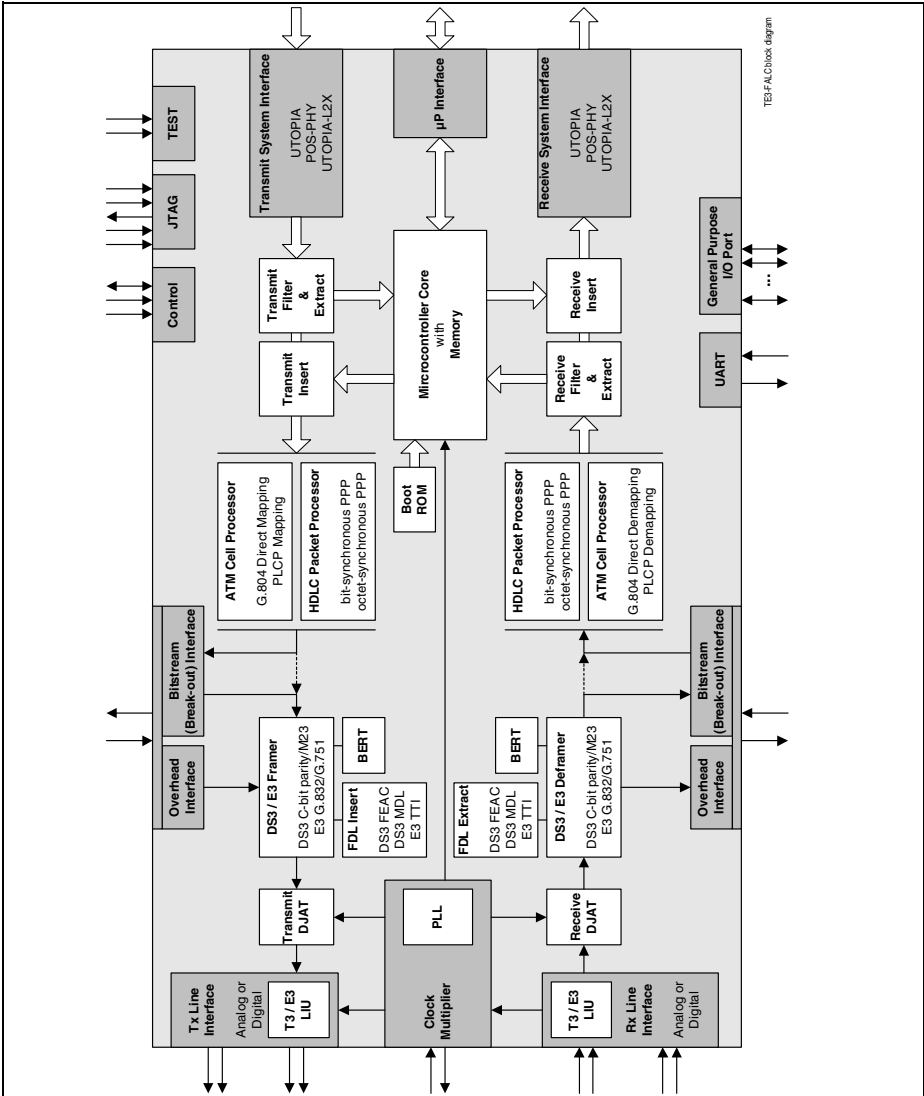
TE3-FALC block diagram

TEST

JTAG

Control

Transmit System Interface
UTOPIA
POS-PHY
UTOPIA-L2X

µP Interface

Receive System Interface
UTOPIA
POS-PHY
UTOPIA-L2X

General Purpose I/O Port
...

UART

Transmit Filter & Extract

Transmit Insert

Microcontroller Core with Memory

Receive Insert

Receive Filter & Extract

Boot ROM

ATM Cell Processor
G.804 Direct Mapping
PLCP Mapping

HDLC Packet Processor
bit-synchronous PPP
octet-synchronous PPP

HDLC Packet Processor
bit-synchronous PPP
octet-synchronous PPP

ATM Cell Processor
G.804 Direct Demapping
PLCP Demapping

Bitstream (Break-out) Interface

Overhead Interface

DS3 / E3 Framer
DS3 C-bit parity/M23
E3 G.832/G.751

BERT

FDL Insert
DS3 FEAC
DS3 MDL
E3 TTI

Bitstream (Break-out) Interface

Overhead Interface

BERT

DS3 / E3 Deframer
DS3 C-bit parity/M23
E3 G.832/G.751

FDL Extract
DS3 FEAC
DS3 MDL
E3 TTI

Transmit DJAT

PLL

Receive DJAT

Tx Line Interface
Analog or Digital
T3 / E3 LIU

Clock Multiplier

T3 / E3 LIU
Rx Line Interface
Analog or Digital